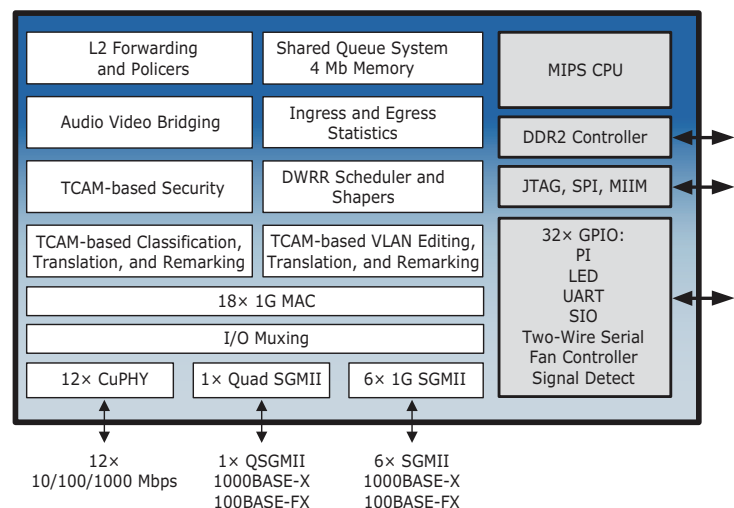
L2 Forwarding and Policers

Shared Queue System 4 Mb Memory

MIPS CPU

Audio Video Bridging

Ingress and Egress Statistics

DDR2 Controller

TCAM-based Security

DWRR Scheduler and Shapers

JTAG, SPI, MIIM

TCAM-based Classification, Translation, and Remarking

TCAM-based VLAN Editing, Translation, and Remarking

32× GPIO:
PI
LED
UART
SIO
Two-Wire Serial
Fan Controller
Signal Detect

18× 1G MAC

I/O Muxing

12× CuPHY

1× Quad SGMII

6× 1G SGMII

12×
10/100/1000 Mbps

1× QSGMII
1000BASE-X
100BASE-FX

6× SGMII
1000BASE-X
100BASE-FX